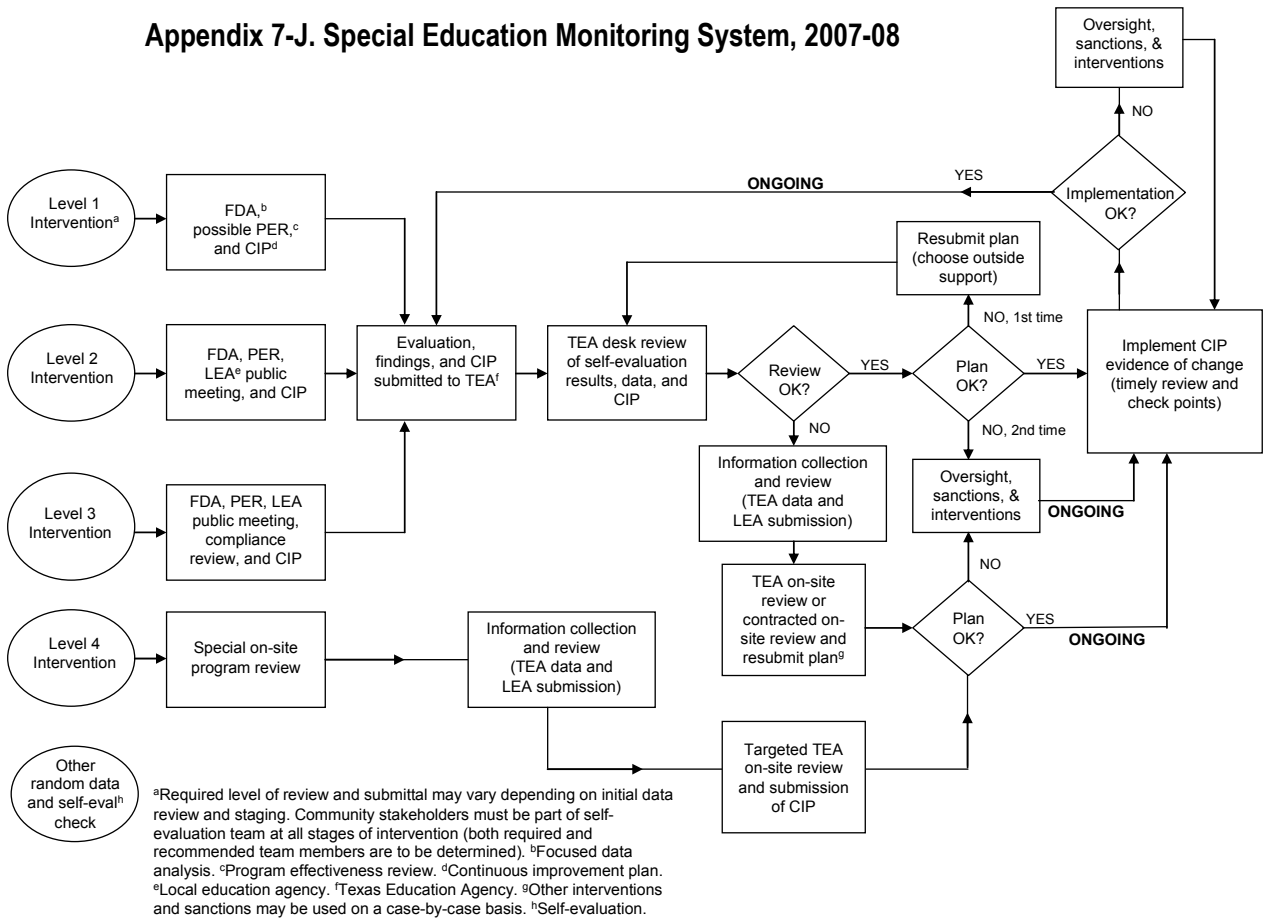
Appendix 7-J. Special Education Monitoring System, 2007-08

Oversight, sanctions, & interventions

NO

YES

ONGOING

Implementation OK?

Level 1 Intervention$^{a}$

FDA,$^{b}$ possible PER,$^{c}$ and CIP$^{d}$

Resubmit plan (choose outside support)

NO, 1st time

Level 2 Intervention

FDA, PER, LEA$^{e}$ public meeting, and CIP

Evaluation, findings, and CIP submitted to TEA$^{f}$

TEA desk review of self-evaluation results, data, and CIP

Review OK?

YES

Plan OK?

YES

Implement CIP evidence of change (timely review and check points)

NO

NO, 2nd time

Information collection and review (TEA data and LEA submission)

Oversight, sanctions, & interventions

ONGOING

Level 3 Intervention

FDA, PER, LEA public meeting, compliance review, and CIP

NO

TEA on-site review or contracted on-site review and resubmit plan$^{g}$

Plan OK?

YES

ONGOING

Level 4 Intervention

Special on-site program review

Information collection and review (TEA data and LEA submission)

Other random data and self-eval$^{h}$ check

Targeted TEA on-site review and submission of CIP

$^{a}$Required level of review and submittal may vary depending on initial data review and staging. Community stakeholders must be part of self-evaluation team at all stages of intervention (both required and recommended team members are to be determined). $^{b}$Focused data analysis. $^{c}$Program effectiveness review. $^{d}$Continuous improvement plan. $^{e}$Local education agency. $^{f}$Texas Education Agency. $^{g}$Other interventions and sanctions may be used on a case-by-case basis. $^{h}$Self-evaluation.